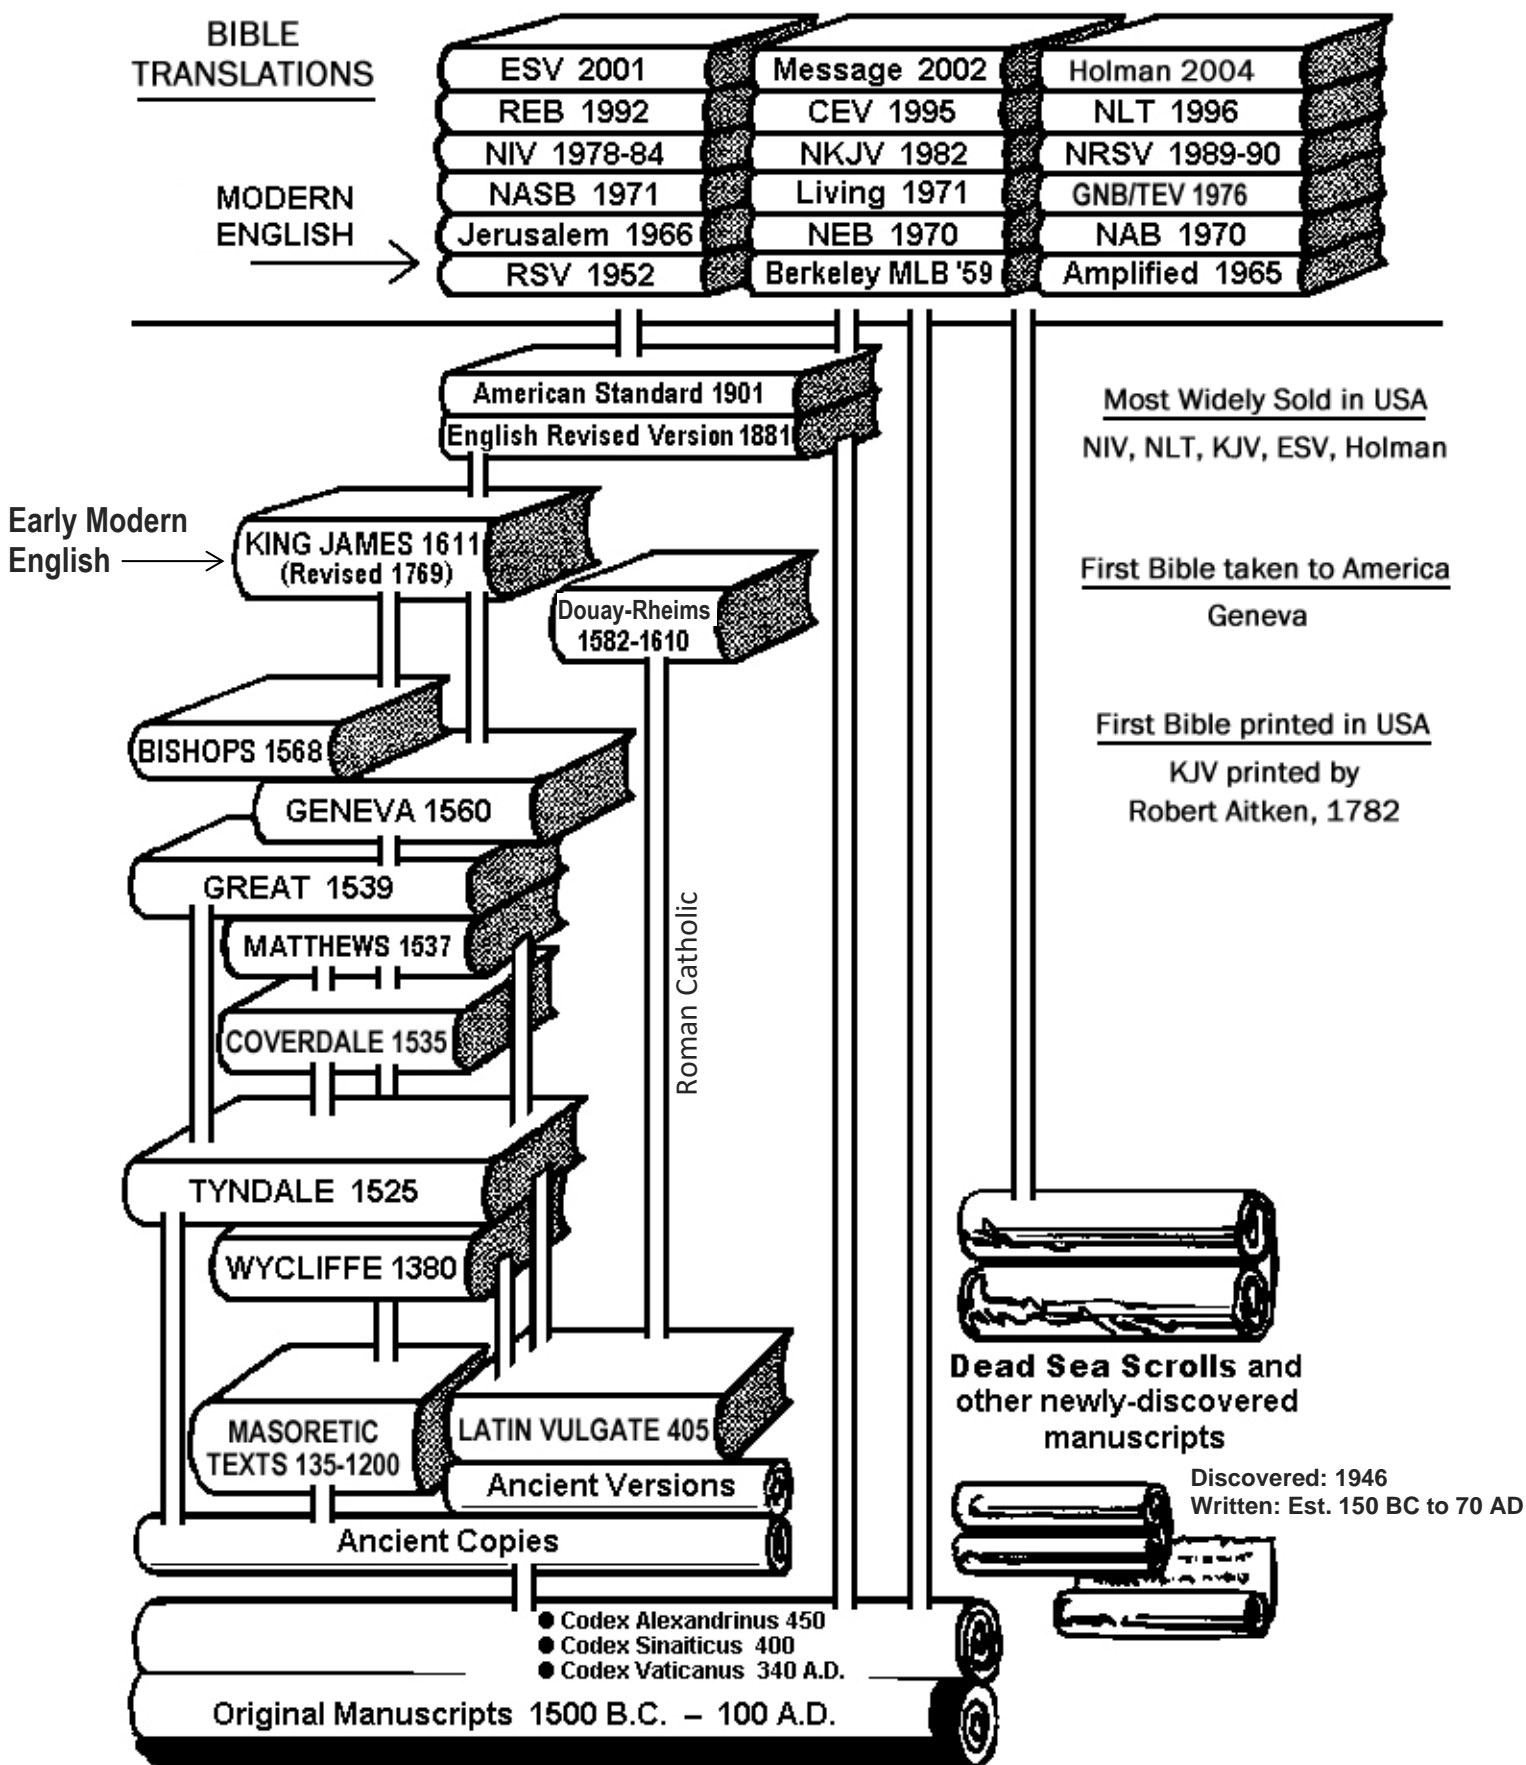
BIBLE TRANSLATIONS

MODERN ENGLISH

ESV 2001
REB 1992
NIV 1978-84
NASB 1971
Jerusalem 1966
RSV 1952

Message 2002
CEV 1995
NKJV 1982
Living 1971
NEB 1970
Berkeley MLB '59

Holman 2004
NLT 1996
NRSV 1989-90
GNB/TEV 1976
NAB 1970
Amplified 1965

American Standard 1901
English Revised Version 1881

Most Widely Sold in USA
NIV, NLT, KJV, ESV, Holman

Early Modern English

KING JAMES 1611 (Revised 1769)

First Bible taken to America
Geneva

Douay-Rheims 1582-1610

First Bible printed in USA
KJV printed by Robert Aitken, 1782

BISHOPS 1568
GENEVA 1560
GREAT 1539
MATTHEWS 1537
COVERDALE 1535
TYNDALE 1525
WYCLIFFE 1380

Roman Catholic

MASORETIC TEXTS 135-1200
LATIN VULGATE 405
Ancient Versions
Ancient Copies

Dead Sea Scrolls and other newly-discovered manuscripts

Discovered: 1946
Written: Est. 150 BC to 70 AD

● Codex Alexandrinus 450
● Codex Sinaiticus 400
● Codex Vaticanus 340 A.D.

Original Manuscripts 1500 B.C. – 100 A.D.